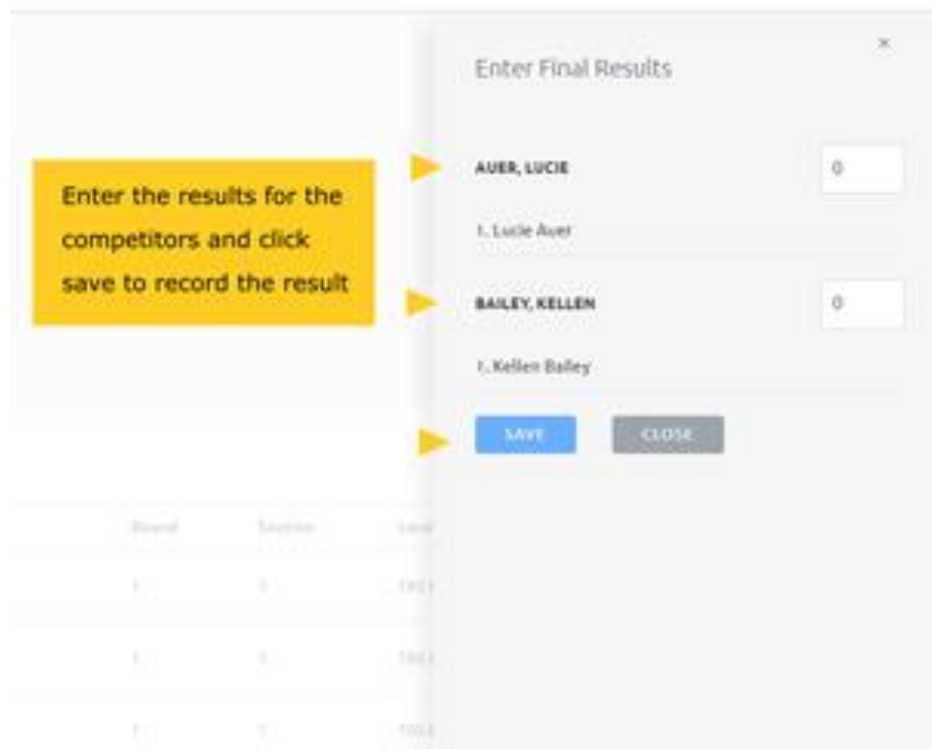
Enter Final Results

×

Enter the results for the competitors and click save to record the result

AUER, LUCIE

0

1. Lucie Auer

BAILEY, KELLEN

0

1. Kellen Bailey

SAVE

CLOSE

Round

Section

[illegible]

1

1

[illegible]

1

1

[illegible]

1

1

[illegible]